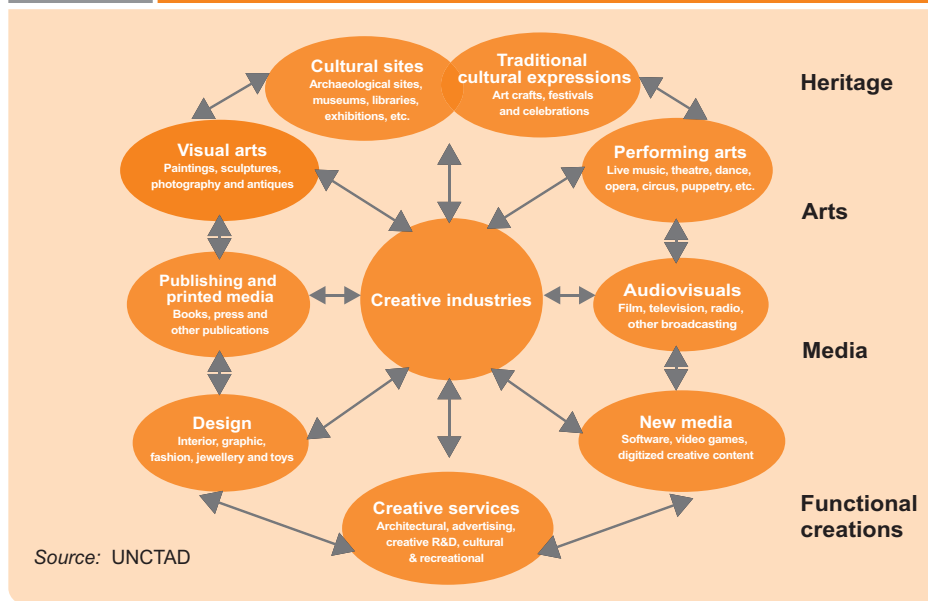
Cultural sites
Archaeological sites, museums, libraries, exhibitions, etc.

Traditional cultural expressions
Art crafts, festivals and celebrations

Heritage

Visual arts
Paintings, sculptures, photography and antiques

Performing arts
Live music, theatre, dance, opera, circus, puppetry, etc.

Arts

Publishing and printed media
Books, press and other publications

Creative industries

Audiovisuals
Film, television, radio, other broadcasting

Media

Design
Interior, graphic, fashion, jewellery and toys

New media
Software, video games, digitized creative content

Functional creations

Creative services
Architectural, advertising, creative R&D, cultural & recreational

Source: UNCTAD